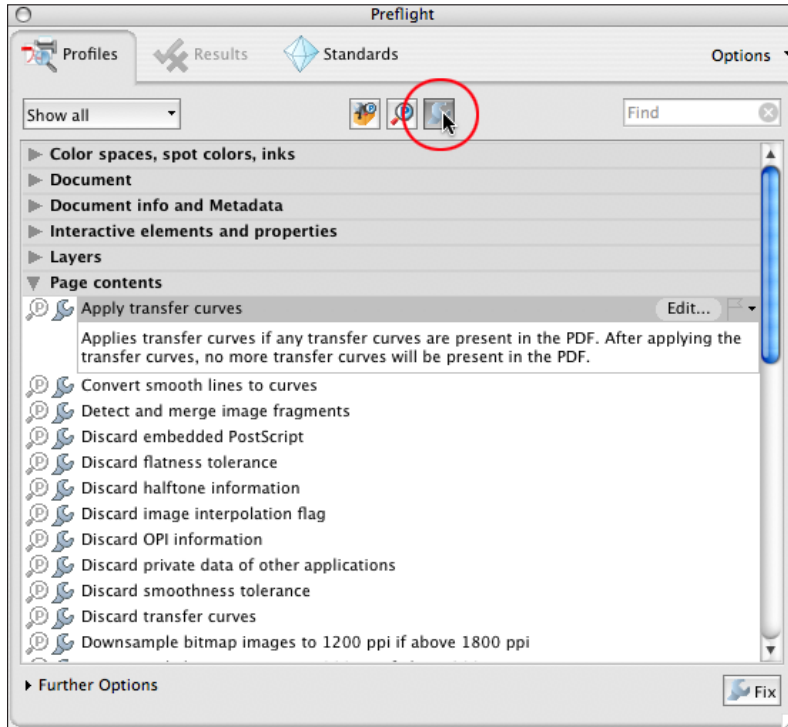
Preflight

Profiles Results Standards Options

Show all

Find

Color spaces, spot colors, inks
Document
Document info and Metadata
Interactive elements and properties
Layers
Page contents
Apply transfer curves Edit...
Applies transfer curves if any transfer curves are present in the PDF. After applying the transfer curves, no more transfer curves will be present in the PDF.
Convert smooth lines to curves
Detect and merge image fragments
Discard embedded PostScript
Discard flatness tolerance
Discard halftone information
Discard image interpolation flag
Discard OPI information
Discard private data of other applications
Discard smoothness tolerance
Discard transfer curves
Downsample bitmap images to 1200 ppi if above 1800 ppi
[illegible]

Further Options

Fix